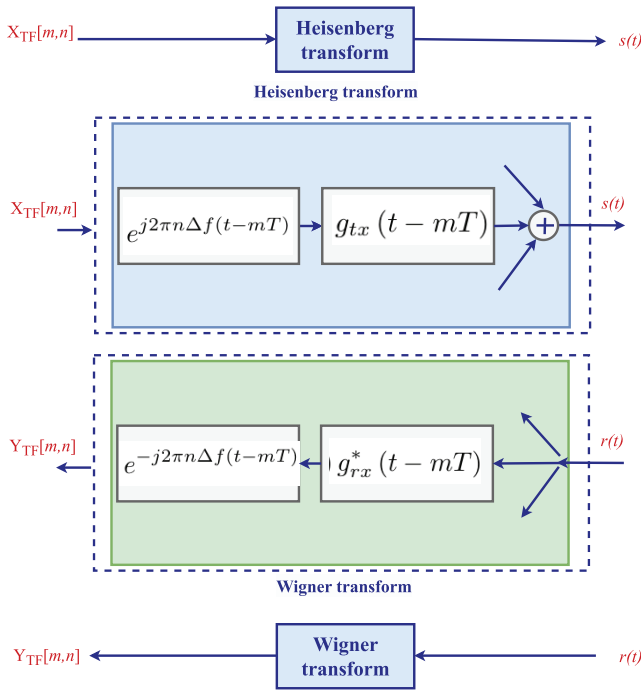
$X_{TF}[m,n]$

Heisenberg transform

$s(t)$

Heisenberg transform

$X_{TF}[m,n]$

$e^{j2\pi n\Delta f(t-mT)}$

$g_{tx}(t-mT)$

$s(t)$

$Y_{TF}[m,n]$

$e^{-j2\pi n\Delta f(t-mT)}$

$g^*_{rx}(t-mT)$

$r(t)$

Wigner transform

$Y_{TF}[m,n]$

Wigner transform

$r(t)$